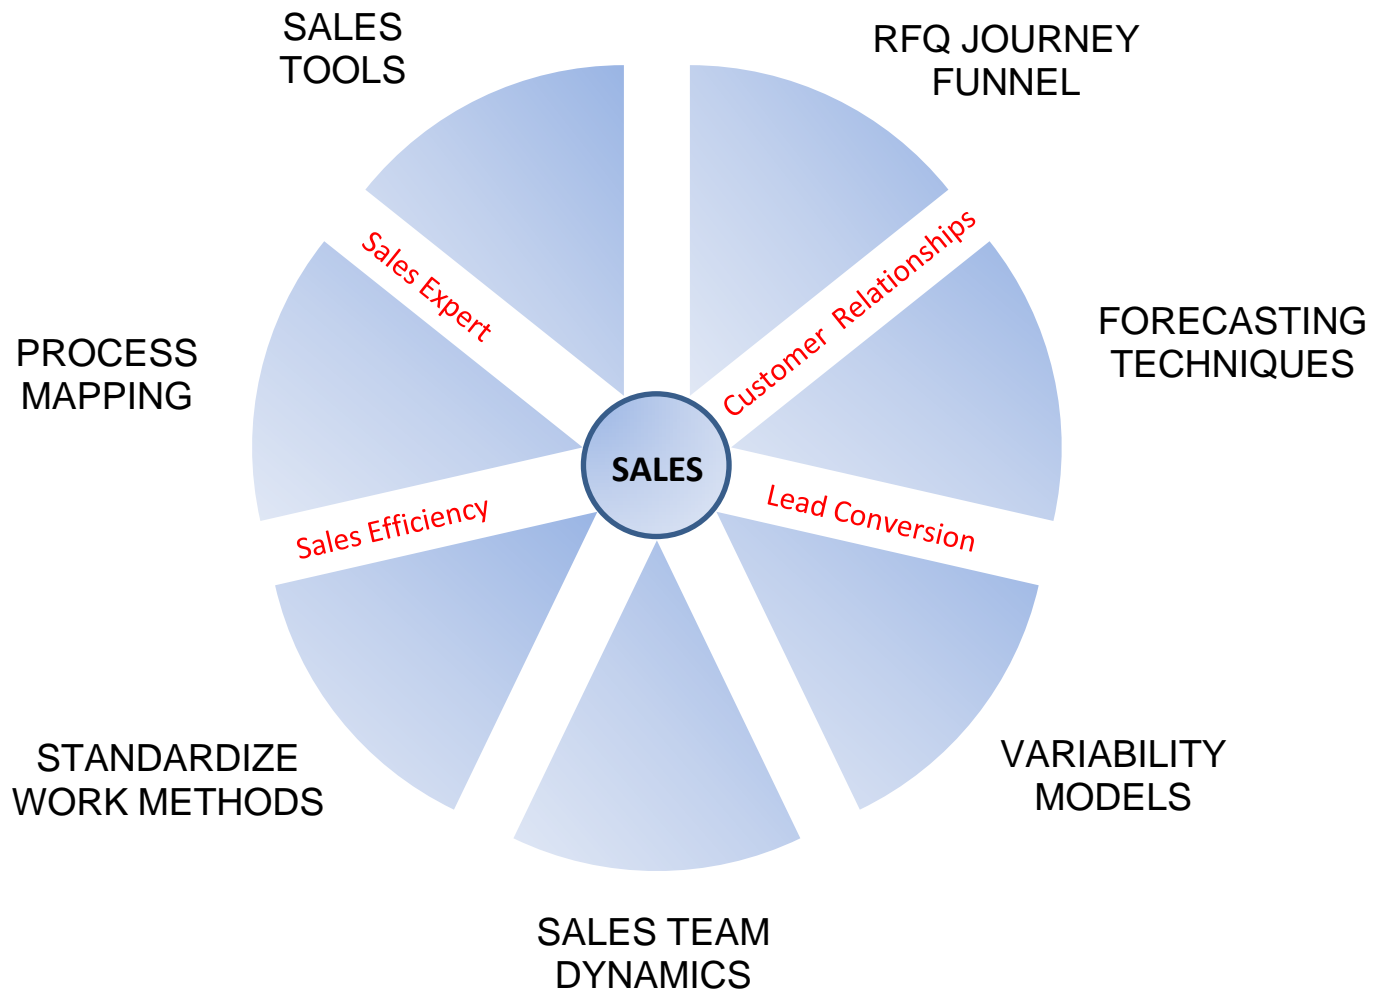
SALES TOOLS

RFQ JOURNEY FUNNEL

PROCESS MAPPING

FORECASTING TECHNIQUES

Sales Expert

Customer Relationships

SALES

Lead Conversion

Sales Efficiency

STANDARDIZE WORK METHODS

VARIABILITY MODELS

SALES TEAM DYNAMICS